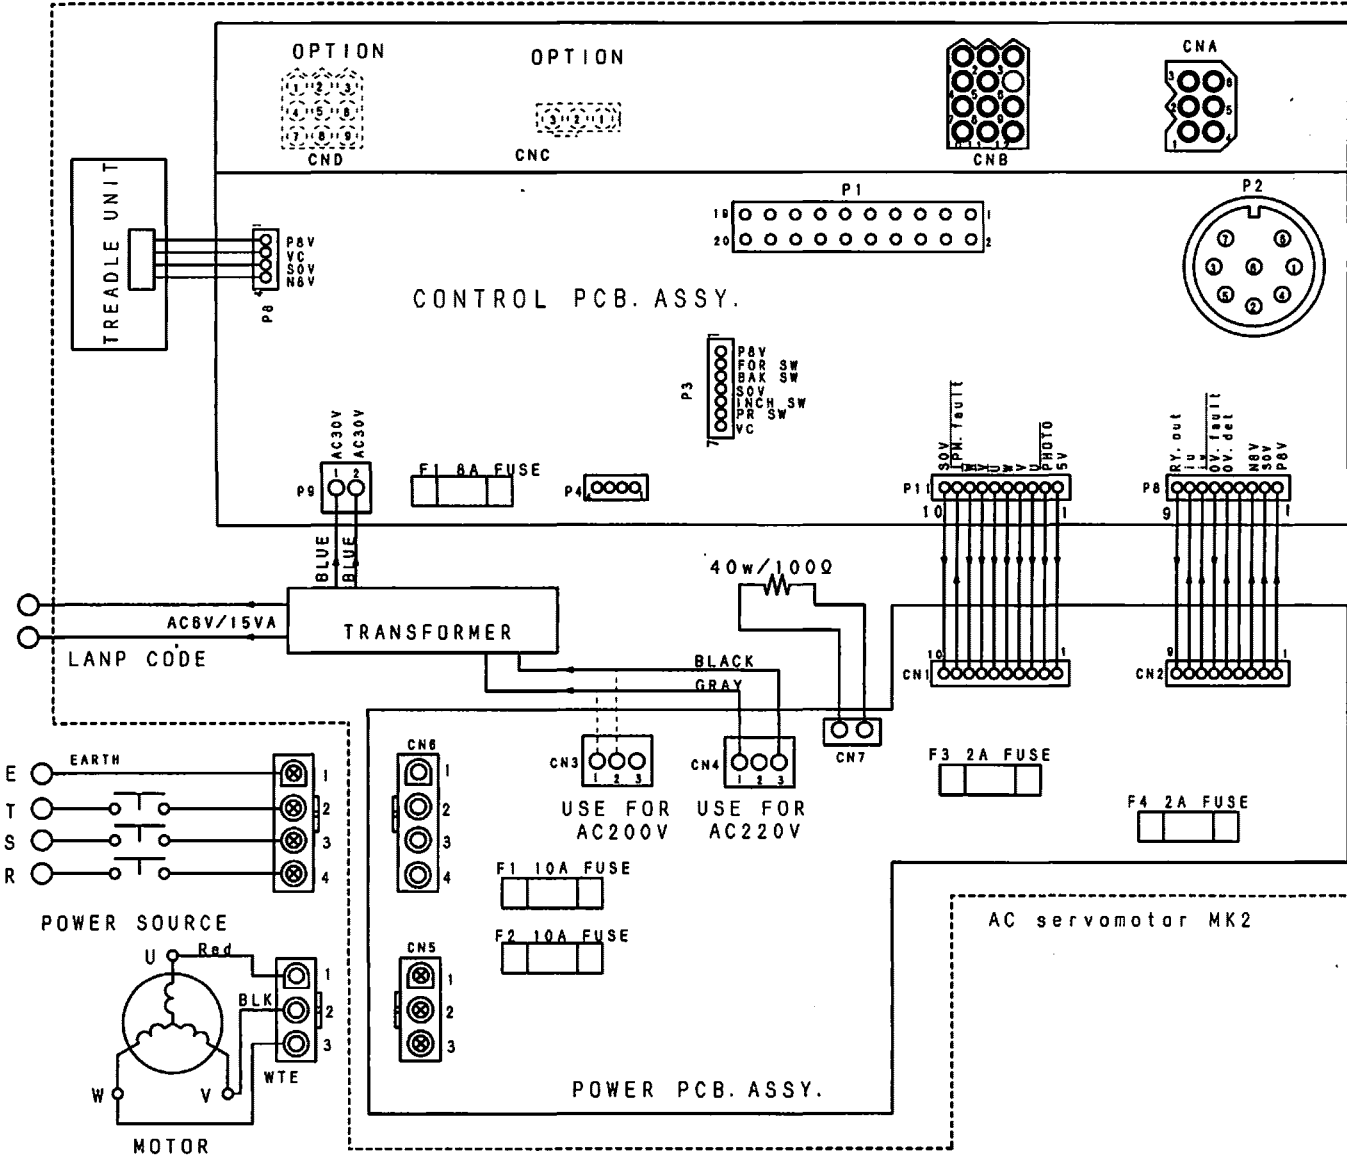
OPTION
1 2 3
4 5 6
7 8 9
CND

OPTION
3 2 1
CNC

1 2 3
4 5 6
7 8 9
10 11 12
CNB

CNA
3 6
2 5
1 4

TREADLE UNIT

P8V
VC
SOV
N8V
P8
4

P1
19 1
20 2

P2
7 8
3 6 1
5 4
2

CONTROL PCB. ASSY.

P3
P8V
FOR SW
BAK SW
SOV
INCH SW
PR SW
VC
7

AC30V
AC30V
1 2
P9

F1 8A FUSE

P4

SOV
PW. fault
Iw
W
V
U
W
V
U
PHOTO
SV
P11
10 1

RY. out
Iu
Iv
OV. fault
OV. det
N8V
SOV
P8V
P8
9 1

BLUE
BLUE

TRANSFORMER

AC8V/15VA

LANP CODE

40w/100Ω

BLACK
GRAY

CN1
10 1

CN2
9 1

CN7

E EARTH
T
S
R

1
2
3
4

POWER SOURCE

CN6
1
2
3
4

CN3
1 2 3
USE FOR
AC200V

CN4
1 2 3
USE FOR
AC220V

F3 2A FUSE

F4 2A FUSE

F1 10A FUSE

F2 10A FUSE

AC servomotor MK2

U
Red
BLK
W
V
MOTOR

1
2
3
WTE

CN5
1
2
3

POWER PCB. ASSY.